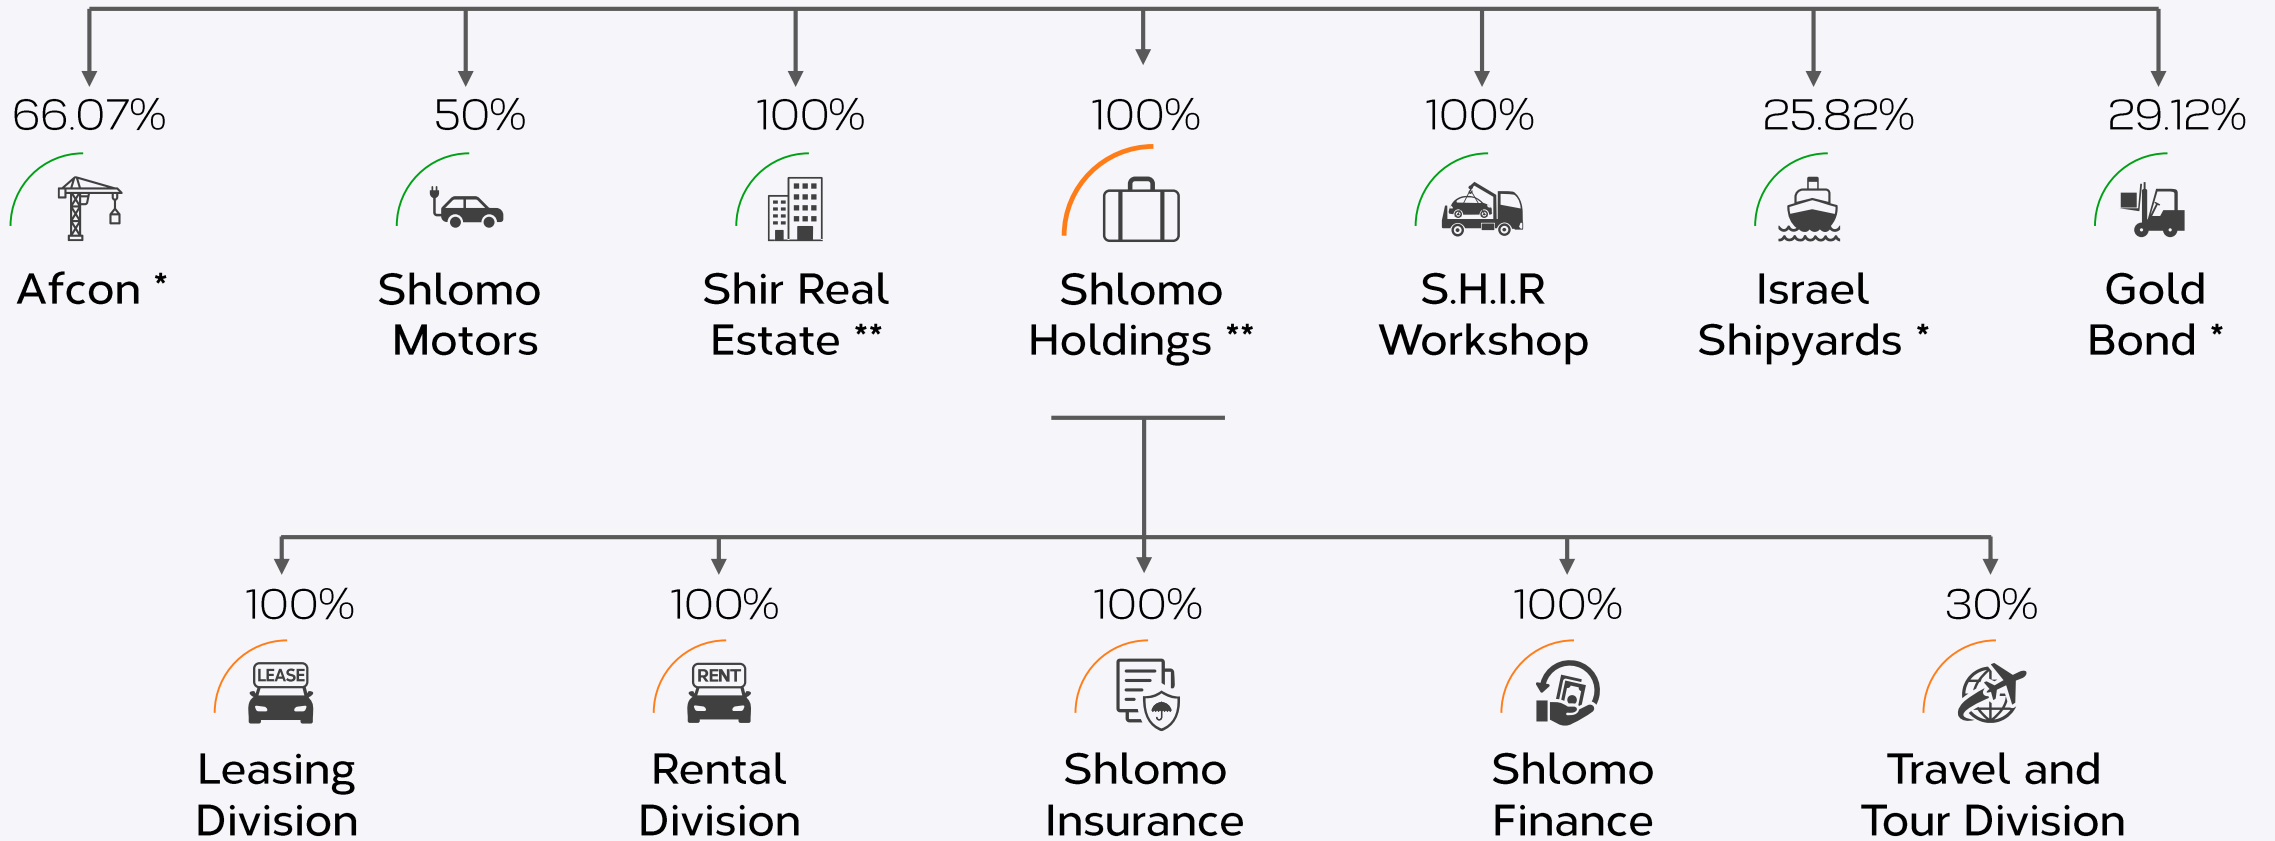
66.07%
Afcon *

50%
Shlomo Motors

100%
Shir Real Estate **

100%
Shlomo Holdings **

100%
S.H.I.R Workshop

25.82%
Israel Shipyards *

29.12%
Gold Bond *

100%
LEASE
Leasing Division

100%
RENT
Rental Division

100%
Shlomo Insurance

100%
Shlomo Finance

30%
Travel and Tour Division